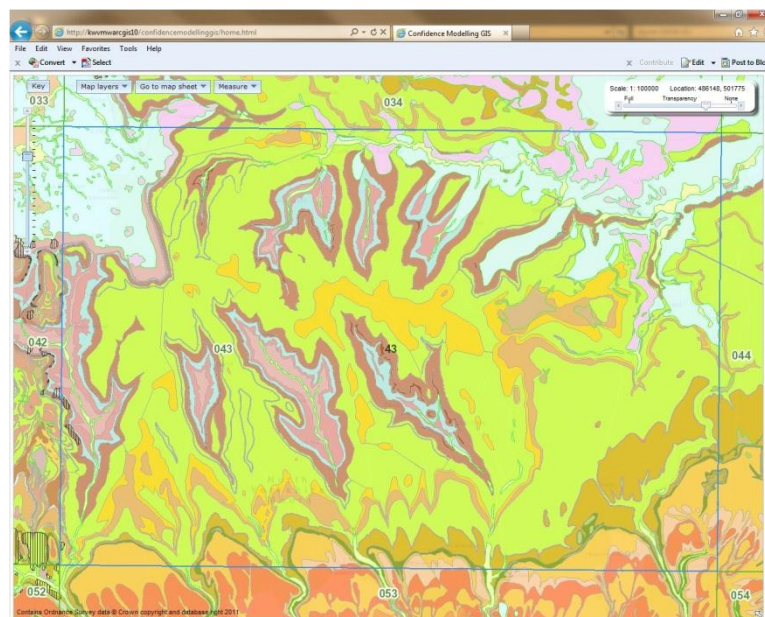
http://kwvmwarcgis10/confidencemodellinggis/home.html
Confidence Modelling GIS
File Edit View Favorites Tools Help
Convert Select
Contribute Edit Post to Blo
Key
Map layers
Go to map sheet
Measure
Scale: 1: 100000 Location: 486148, 501775
Full Transparency None
033
034
042
043
43
044
052
053
054
Contains Ordnance Survey data © Crown copyright and database right 2011